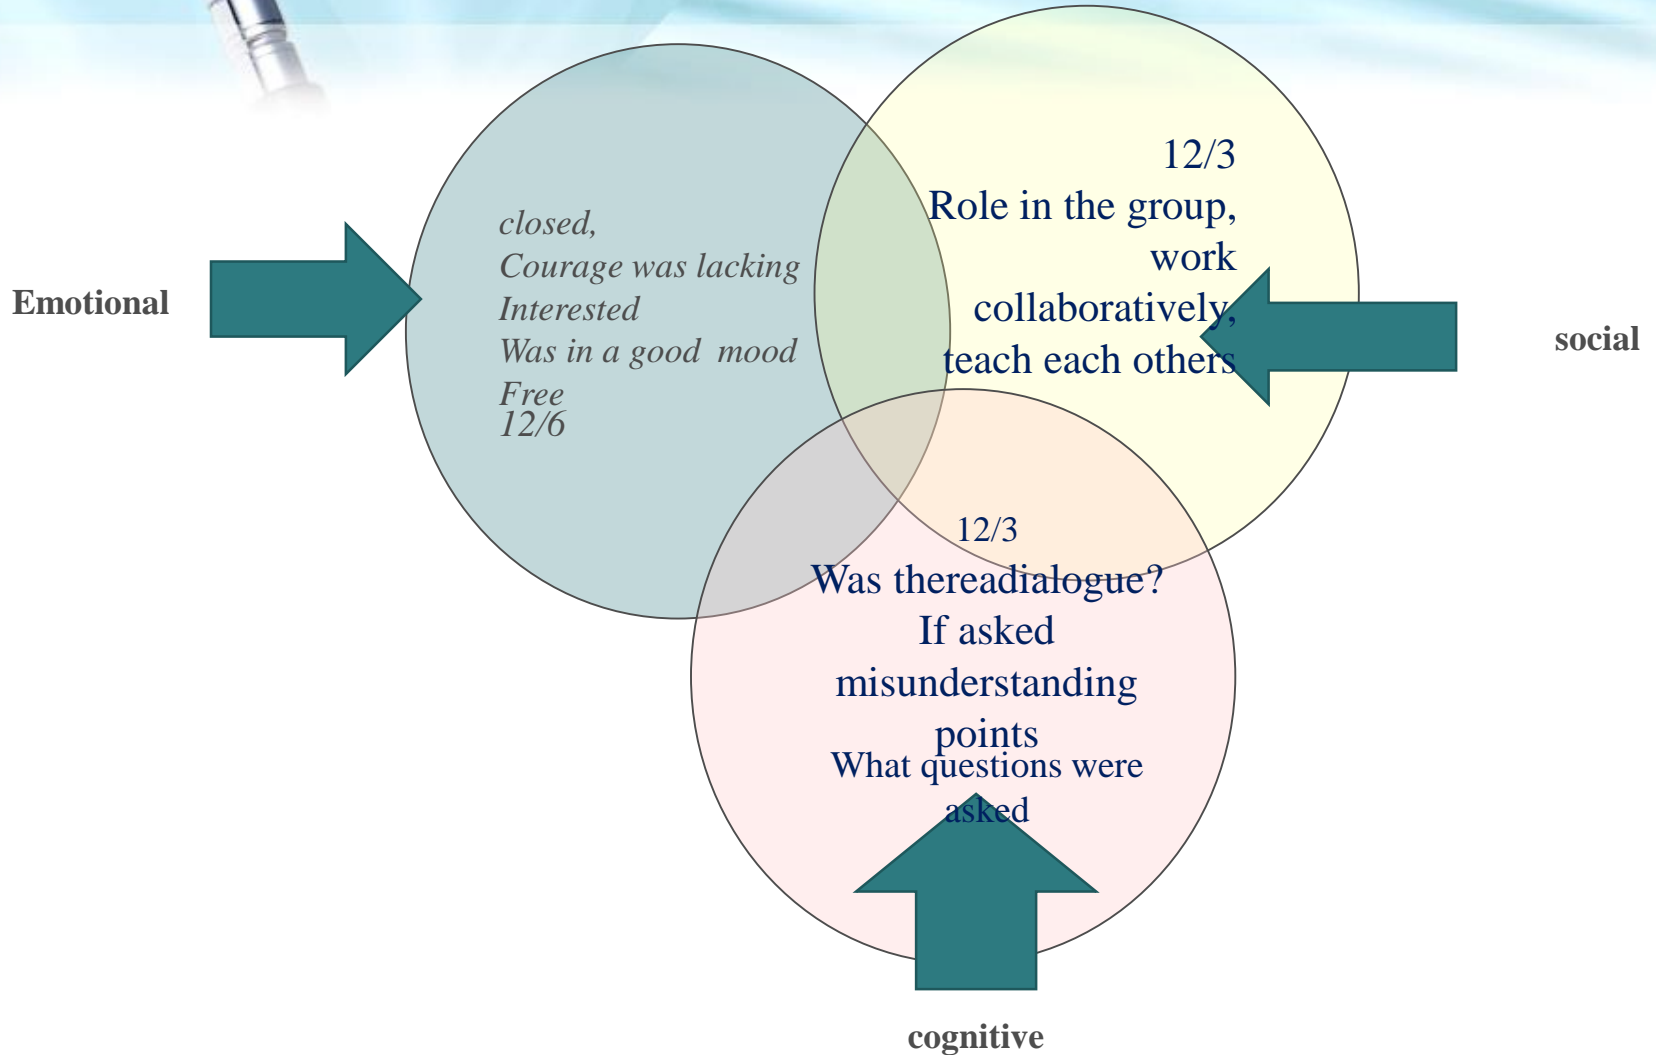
Emotional

closed,
Courage was lacking
Interested
Was in a good mood
Free
12/6

12/3
Role in the group, work collaboratively, teach each others

social

12/3
Was thereadialogue?
If asked misunderstanding points
What questions were asked

cognitive